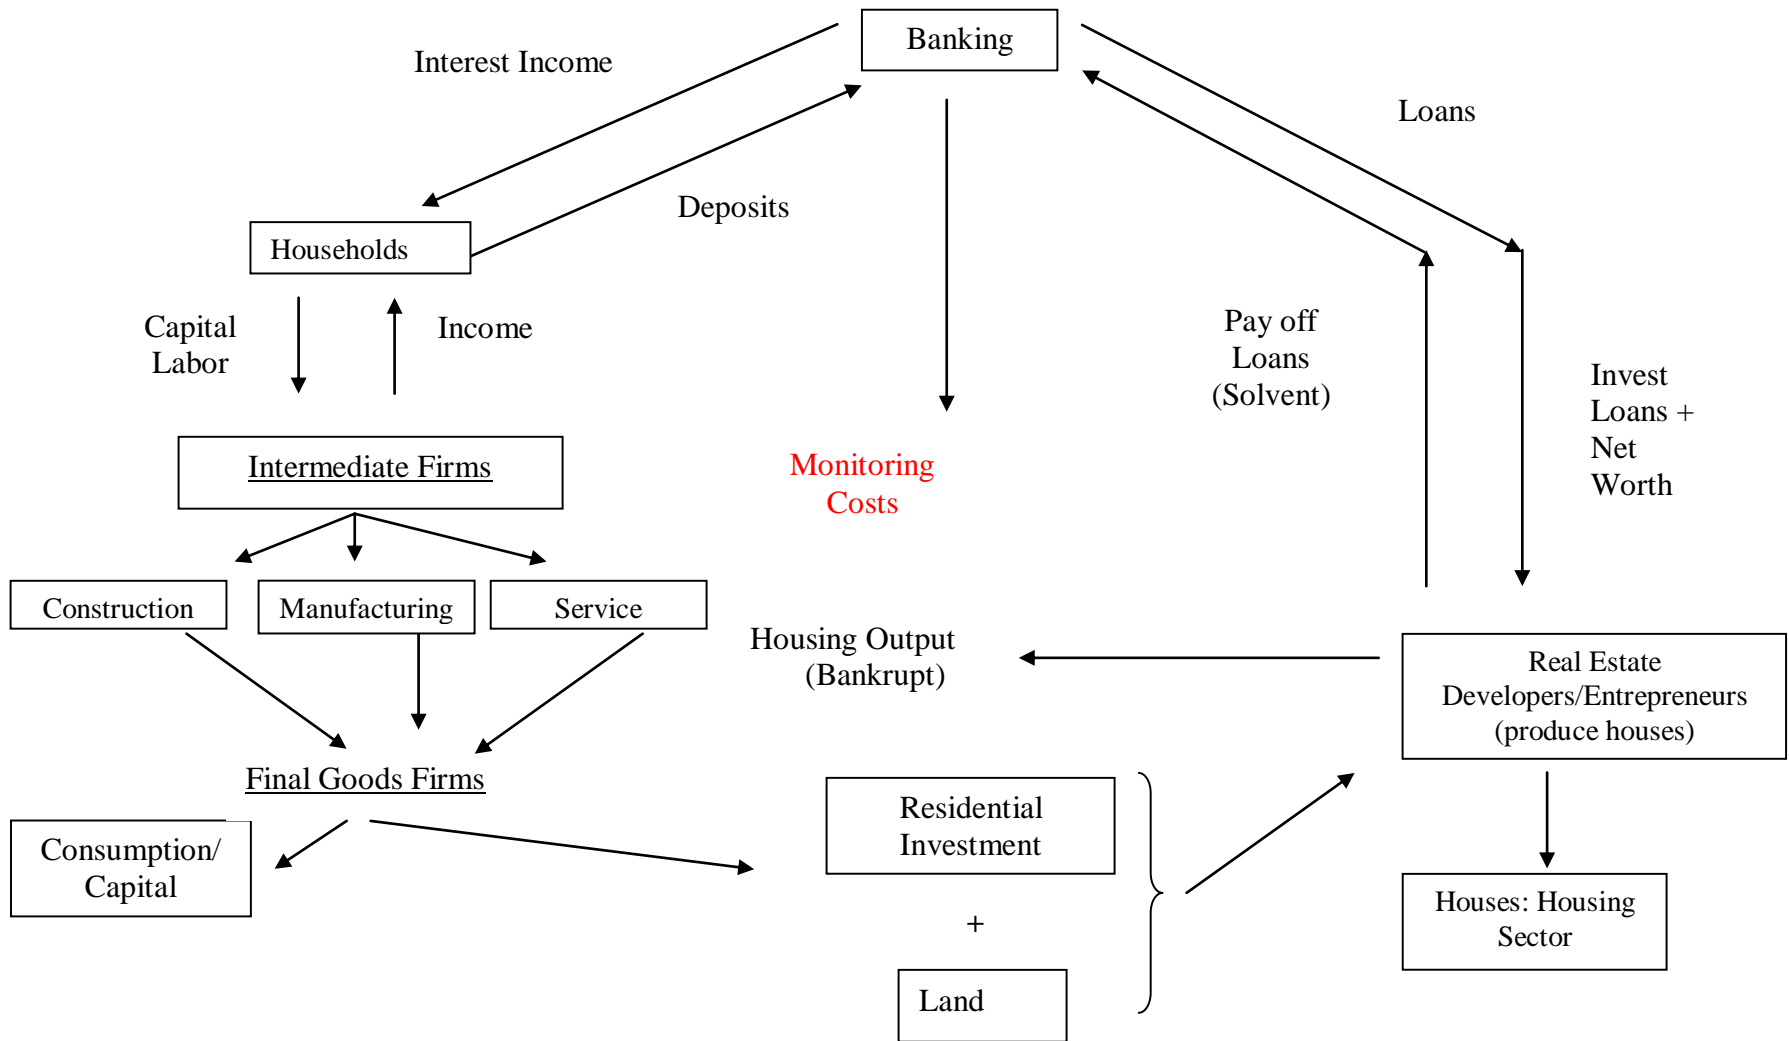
Banking

Interest Income

Loans

Deposits

Households

Capital
Labor

Income

Pay off
Loans
(Solvent)

Invest
Loans +
Net
Worth

Intermediate Firms

Monitoring
Costs

Construction

Manufacturing

Service

Housing Output
(Bankrupt)

Real Estate
Developers/Entrepreneurs
(produce houses)

Final Goods Firms

Residential
Investment

Consumption/
Capital

+

Houses: Housing
Sector

Land